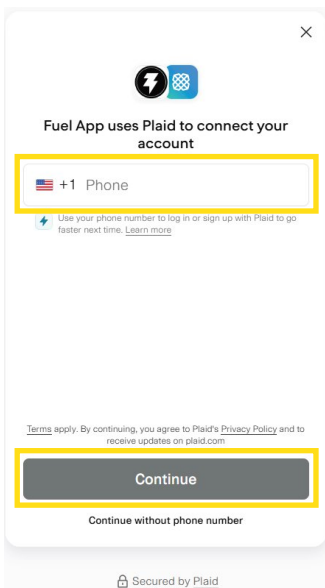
×

Fuel App uses Plaid to connect your account

+1 Phone

Use your phone number to log in or sign up with Plaid to go faster next time. Learn more

Terms apply. By continuing, you agree to Plaid's Privacy Policy and to receive updates on plaid.com

Continue

Continue without phone number

Secured by Plaid